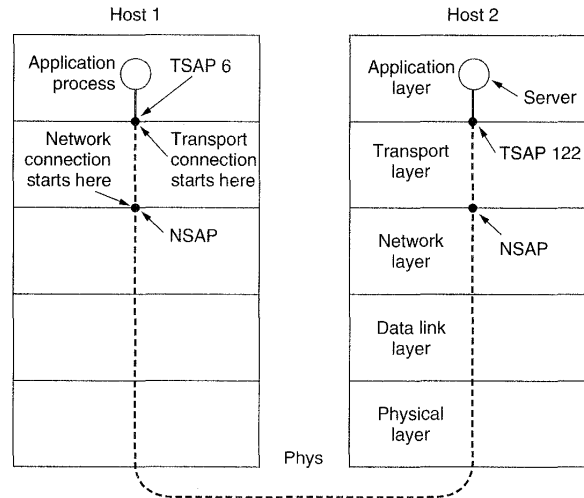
Host 1

Application process

TSAP 6

Network connection starts here

Transport connection starts here

NSAP

Host 2

Application layer

Server

Transport layer

TSAP 122

Network layer

NSAP

Data link layer

Physical layer

Phys